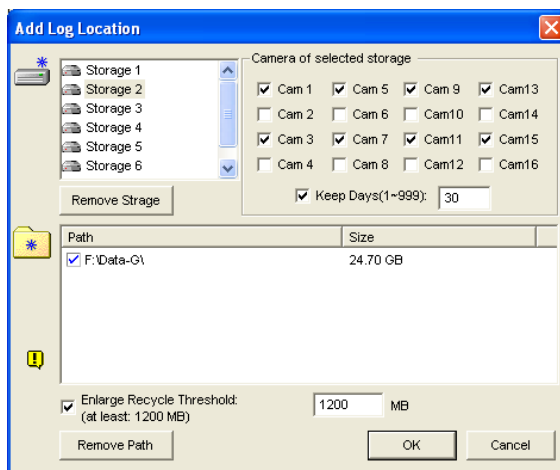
Add Log Location

Storage 1
Storage 2
Storage 3
Storage 4
Storage 5
Storage 6

Remove Strage

Camera of selected storage

| | | | |
|---|---|---|---|
| Cam 1 | Cam 5 | Cam 9 | Cam13 |
| Cam 2 | Cam 6 | Cam10 | Cam14 |
| Cam 3 | Cam 7 | Cam11 | Cam15 |
| Cam 4 | Cam 8 | Cam12 | Cam16 |

Keep Days(1~999): 30

| Path | Size |
|---|---|
| F:\Data-G\ | 24.70 GB |

Enlarge Recycle Threshold: (at least: 1200 MB) 1200 MB

Remove Path

OK

Cancel